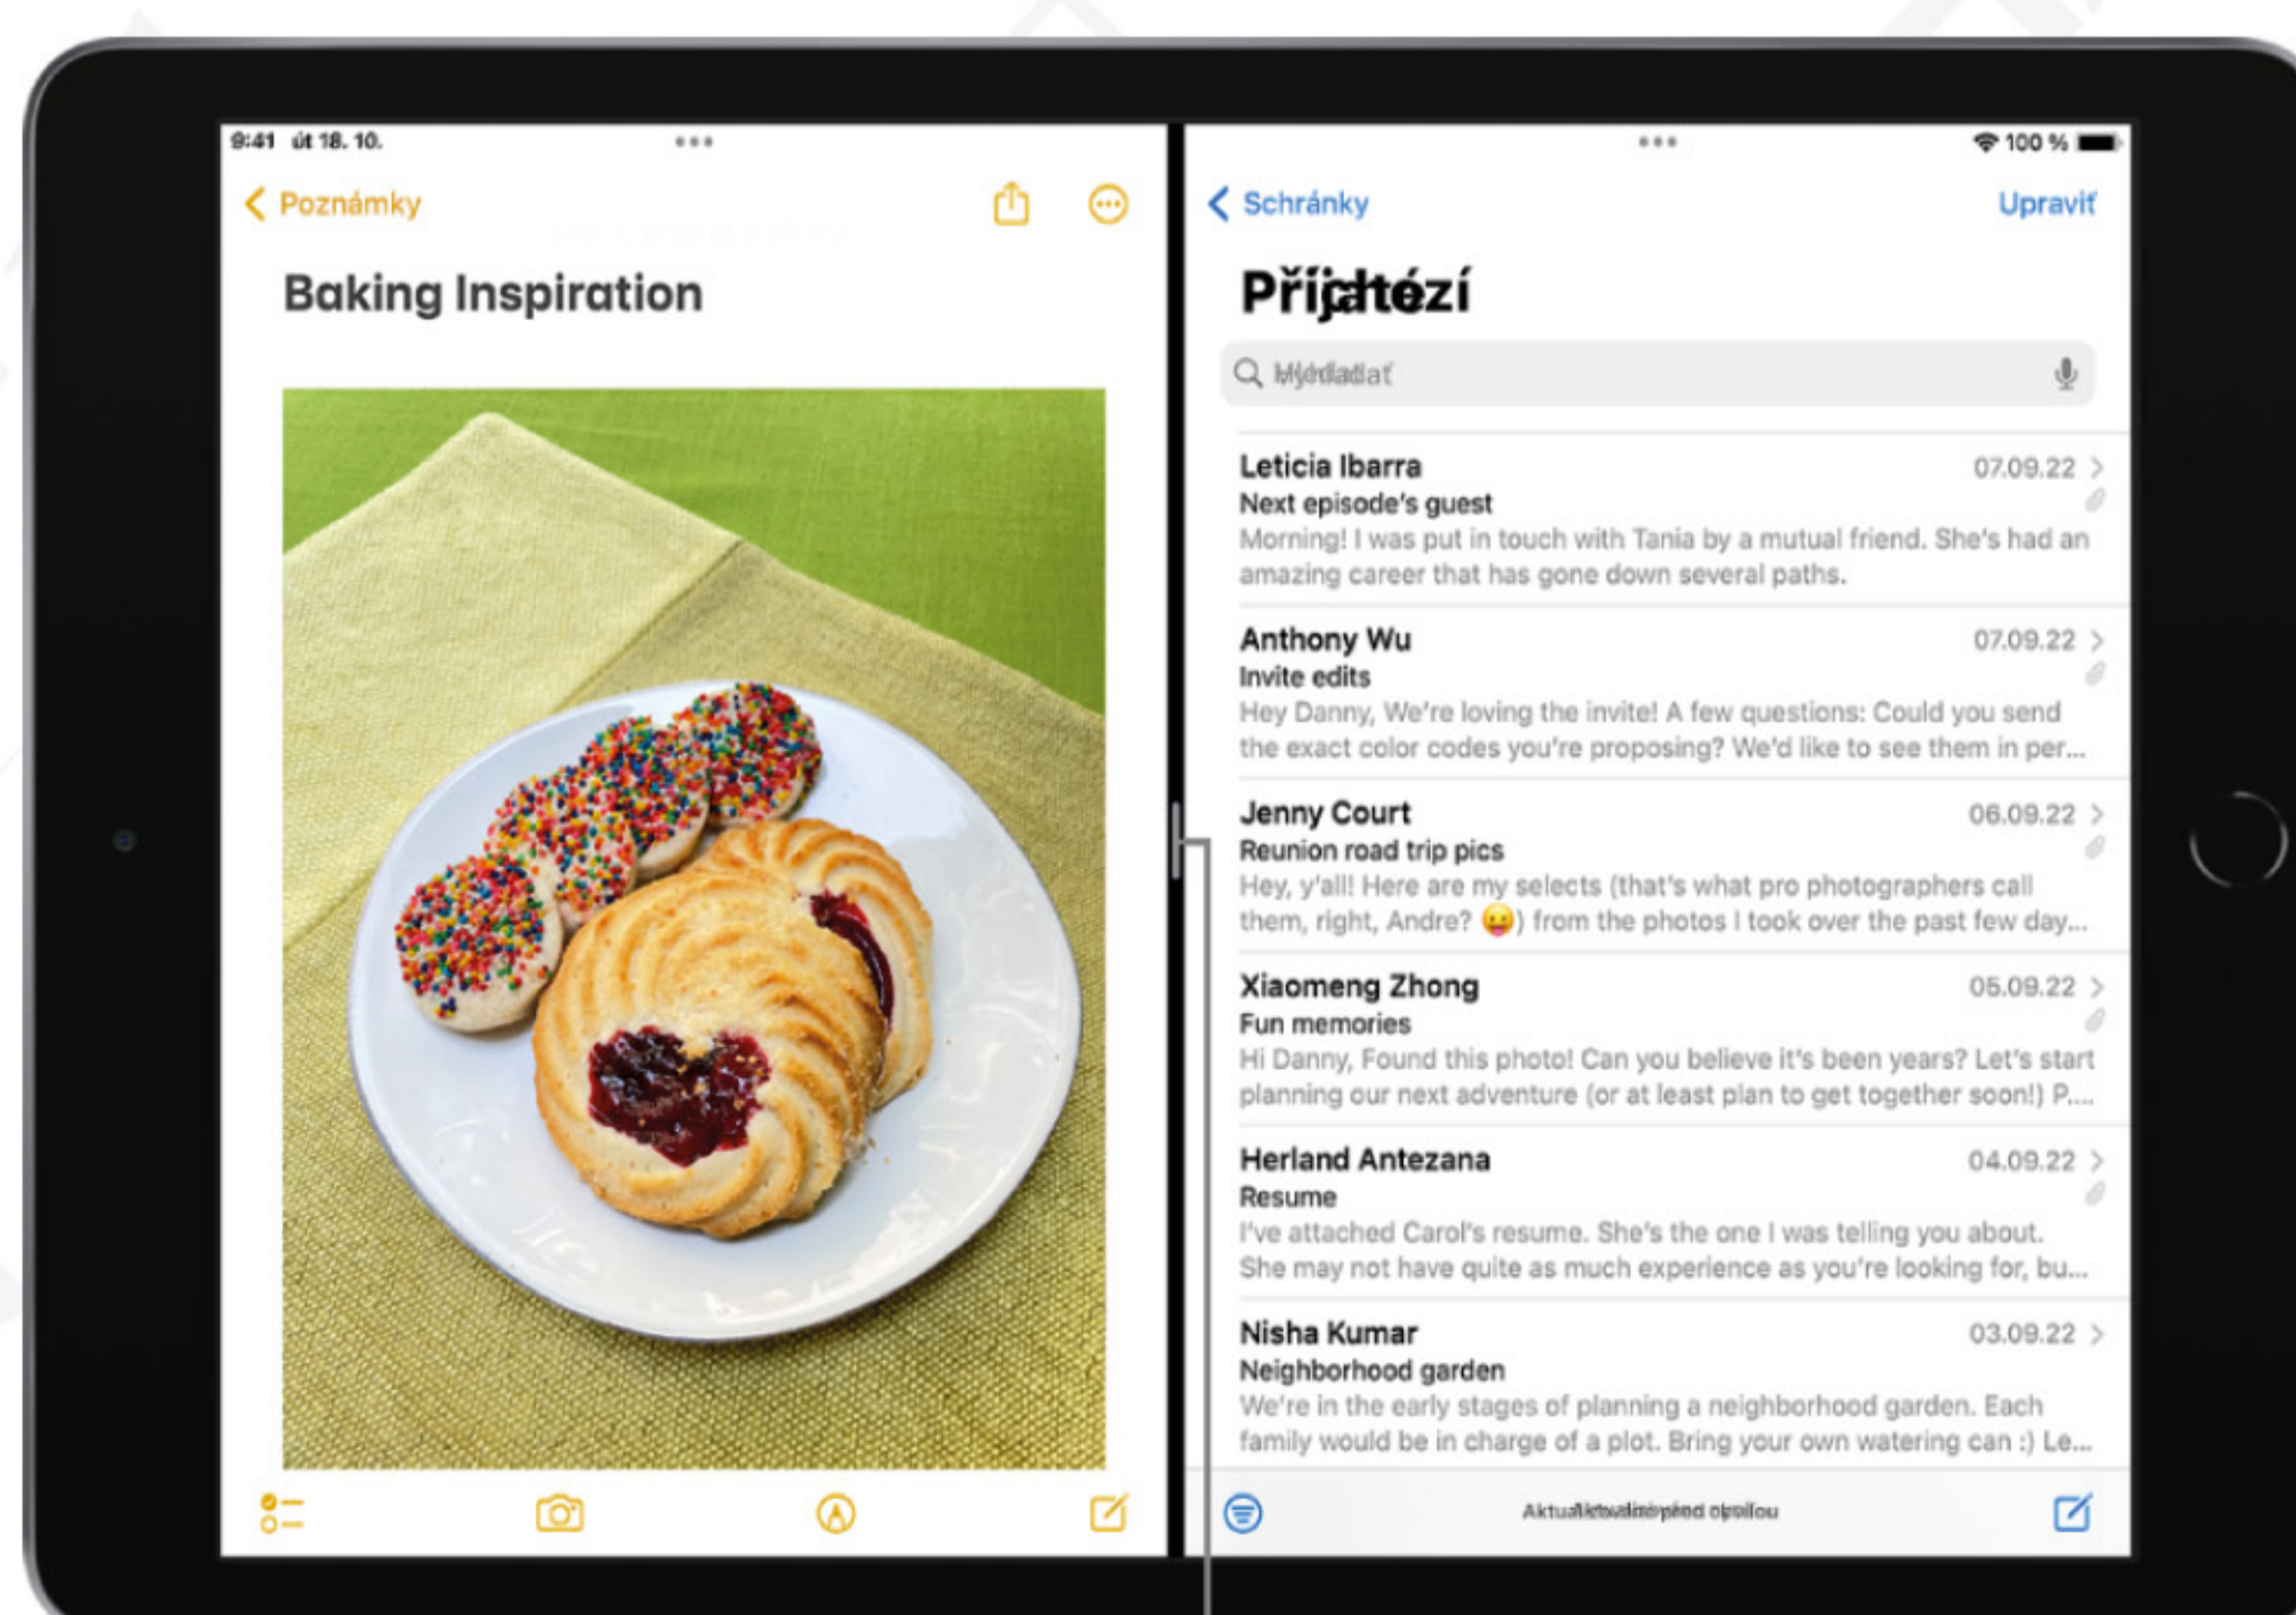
9:41 út 18. 10.

Poznámky

Baking Inspiration

100 %

Schránky

Upravit

Přijaté

Vyhledat

Leticia Ibarra
07.09.22
Next episode's guest
Morning! I was put in touch with Tania by a mutual friend. She's had an amazing career that has gone down several paths.

Anthony Wu
07.09.22
Invite edits
Hey Danny, We're loving the invite! A few questions: Could you send the exact color codes you're proposing? We'd like to see them in per...

Jenny Court
06.09.22
Reunion road trip pics
Hey, y'all! Here are my selects (that's what pro photographers call them, right, Andre? 😛) from the photos I took over the past few day...

Xiaomeng Zhong
05.09.22
Fun memories
Hi Danny, Found this photo! Can you believe it's been years? Let's start planning our next adventure (or at least plan to get together soon!) P....

Herland Antezana
04.09.22
Resume
I've attached Carol's resume. She's the one I was telling you about. She may not have quite as much experience as you're looking for, bu...

Nisha Kumar
03.09.22
Neighborhood garden
We're in the early stages of planning a neighborhood garden. Each family would be in charge of a plot. Bring your own watering can :) Le...

Aktualizováno před chvílou